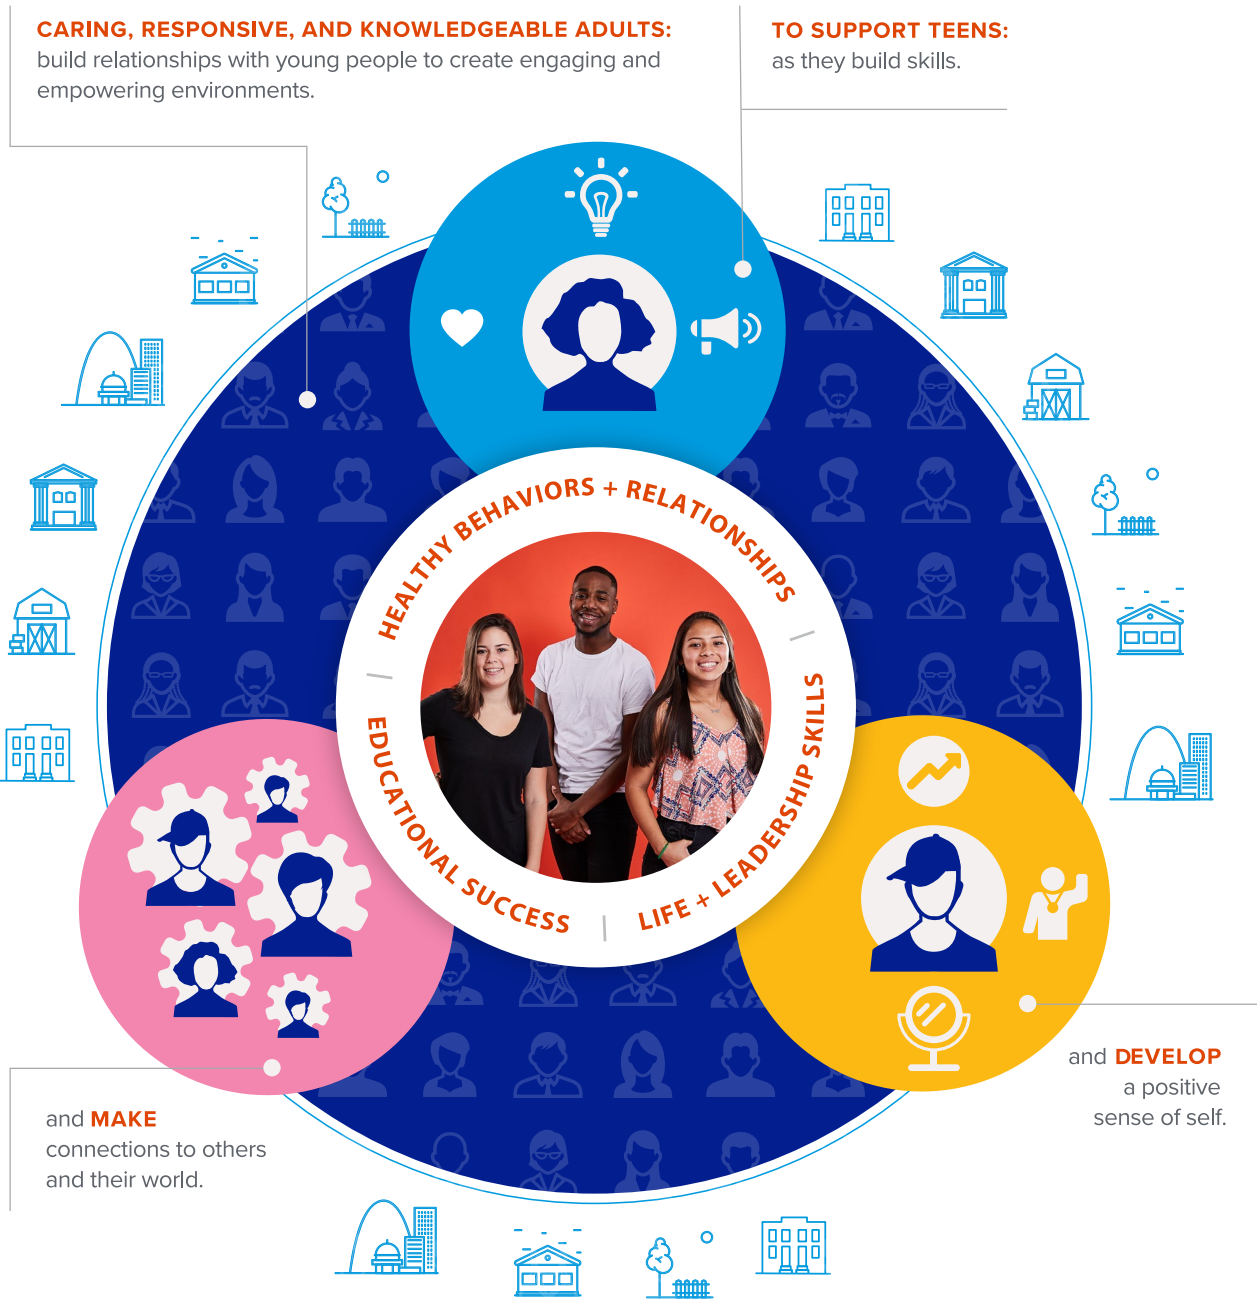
CARING, RESPONSIVE, AND KNOWLEDGEABLE ADULTS: build relationships with young people to create engaging and empowering environments.

TO SUPPORT TEENS: as they build skills.

HEALTHY BEHAVIORS + RELATIONSHIPS

EDUCATIONAL SUCCESS

LIFE + LEADERSHIP SKILLS

and MAKE connections to others and their world.

and DEVELOP a positive sense of self.